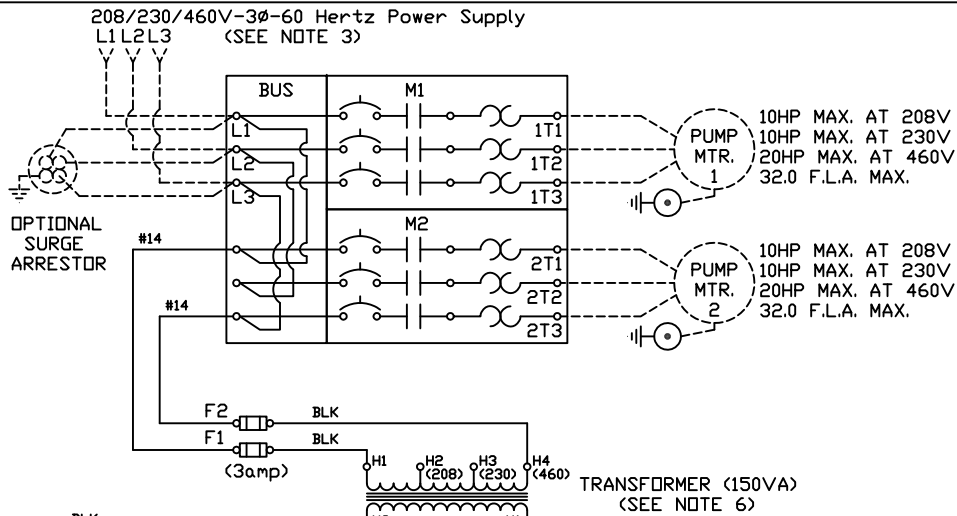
208/230/460V-3Ø-60 Hertz Power Supply
L1 L2 L3 (SEE NOTE 3)

BUS
M1
L1
L2
L3
1T1
1T2
1T3
PUMP MTR. 1
10HP MAX. AT 208V
10HP MAX. AT 230V
20HP MAX. AT 460V
32.0 F.L.A. MAX.

OPTIONAL SURGE ARRESTOR

#14
M2
2T1
2T2
2T3
PUMP MTR. 2
10HP MAX. AT 208V
10HP MAX. AT 230V
20HP MAX. AT 460V
32.0 F.L.A. MAX.

#14

F2
BLK
F1
BLK
(3amp)
H1
H2 (208)
H3 (230)
H4 (460)
TRANSFORMER (150VA)
(SEE NOTE 6)
BLK